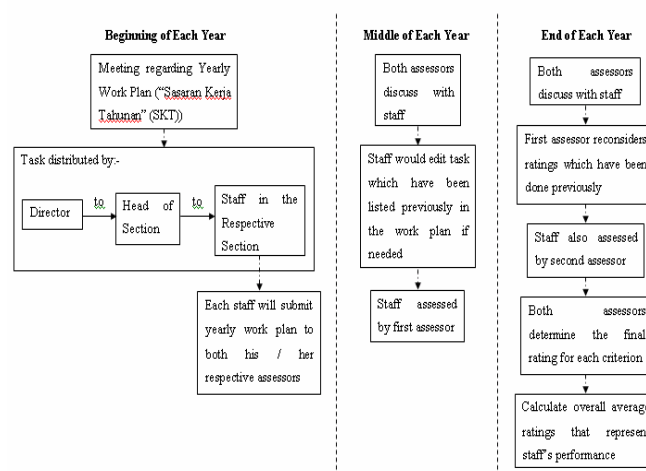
Beginning of Each Year

Meeting regarding Yearly Work Plan ("Sasaran Kerja Tahunan" (SKT))

Task distributed by:-

Director

to

Head of Section

to

Staff in the Respective Section

Each staff will submit yearly work plan to both his / her respective assessors

Middle of Each Year

Both assessors discuss with staff

Staff would edit task which have been listed previously in the work plan if needed

Staff assessed by first assessor

End of Each Year

Both assessors discuss with staff

First assessor reconsiders ratings which have been done previously

Staff also assessed by second assessor

Both assessors determine the final rating for each criterion

Calculate overall averag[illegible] ratings that represen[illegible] staff's performance